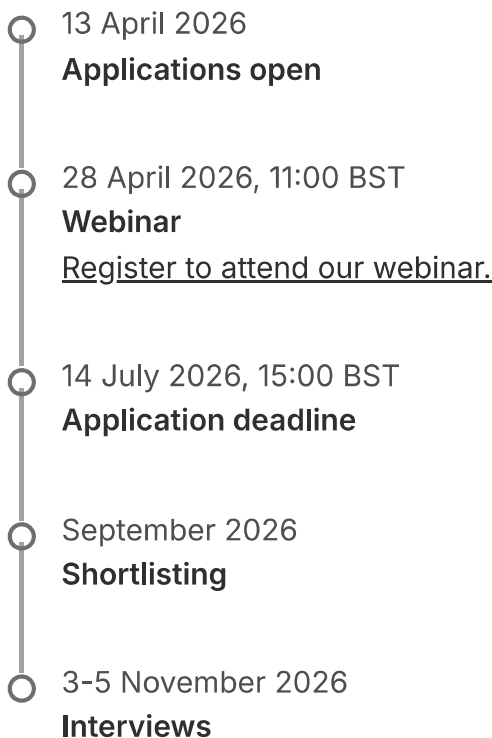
13 April 2026
Applications open

28 April 2026, 11:00 BST
Webinar
Register to attend our webinar.

14 July 2026, 15:00 BST
Application deadline

September 2026
Shortlisting

3-5 November 2026
Interviews